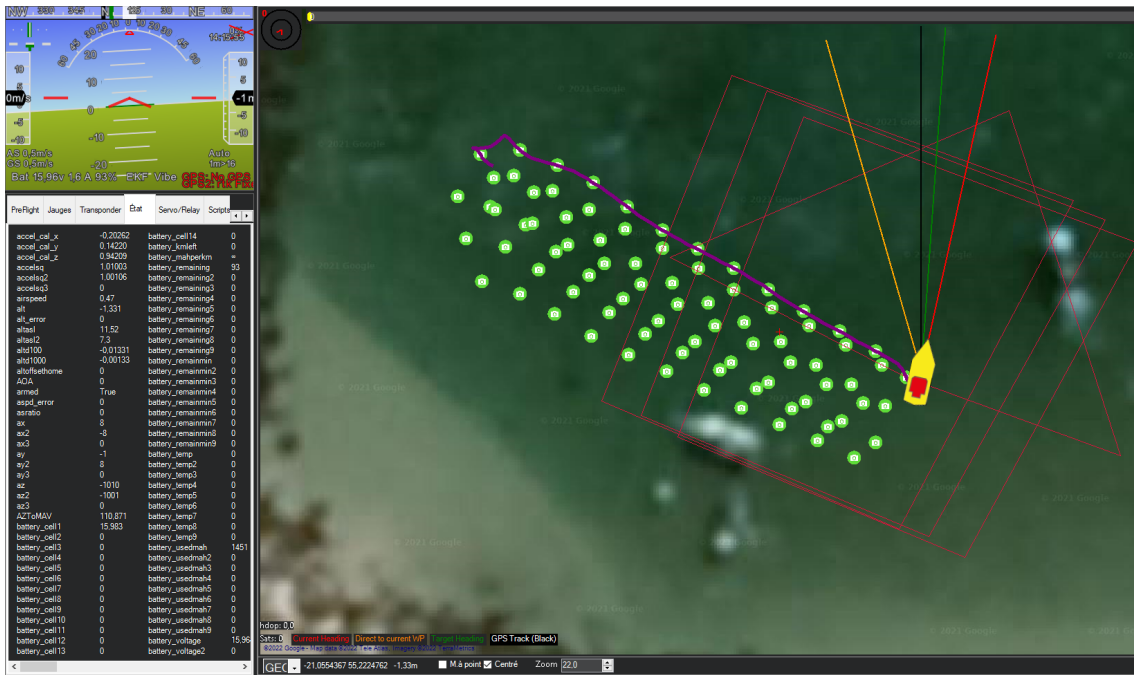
NW 300 315 N 15 30 NE 60

10
5
0m/s
-5
-10

10
5
-1 m
-5
-10

14:15:55

AS 0,5m/s
GS 0,5m/s
Auto
1m>26

Bat 15,96v 1,6 A 93% EKF Vibe GPS: No GPS
GPS2: No Fix

PreFlight | Jauges | Transponder | État | Servo/Relay | Scripts

| | | | |
|---|---|---|---|
| accel_cal_x | -0,20262 | battery_cell14 | 0 |
| accel_cal_y | 0,14220 | battery_kmleft | 0 |
| accel_cal_z | 0,94209 | battery_mahperkm | ∞ |
| accelsq | 1,01003 | battery_remaining | 93 |
| accelsq2 | 1,00106 | battery_remaining2 | 0 |
| accelsq3 | 0 | battery_remaining3 | 0 |
| airspeed | 0,47 | battery_remaining4 | 0 |
| alt | -1,331 | battery_remaining5 | 0 |
| alt_error | 0 | battery_remaining6 | 0 |
| altasl | 11,52 | battery_remaining7 | 0 |
| altasl2 | 7,3 | battery_remaining8 | 0 |
| altd100 | -0,01331 | battery_remaining9 | 0 |
| altd1000 | -0,00133 | battery_remainmin | 0 |
| altoffsethome | 0 | battery_remainmin2 | 0 |
| AOA | 0 | battery_remainmin3 | 0 |
| armed | True | battery_remainmin4 | 0 |
| aspd_error | 0 | battery_remainmin5 | 0 |
| asratio | 0 | battery_remainmin6 | 0 |
| ax | 8 | battery_remainmin7 | 0 |
| ax2 | -8 | battery_remainmin8 | 0 |
| ax3 | 0 | battery_remainmin9 | 0 |
| ay | -1 | battery_temp | 0 |
| ay2 | 8 | battery_temp2 | 0 |
| ay3 | 0 | battery_temp3 | 0 |
| az | -1010 | battery_temp4 | 0 |
| az2 | -1001 | battery_temp5 | 0 |
| az3 | 0 | battery_temp6 | 0 |
| AZToMAV | 110,871 | battery_temp7 | 0 |
| battery_cell1 | 15,983 | battery_temp8 | 0 |
| battery_cell2 | 0 | battery_temp9 | 0 |
| battery_cell3 | 0 | battery_usedmah | 1451 |
| battery_cell4 | 0 | battery_usedmah2 | 0 |
| battery_cell5 | 0 | battery_usedmah3 | 0 |
| battery_cell6 | 0 | battery_usedmah4 | 0 |
| battery_cell7 | 0 | battery_usedmah5 | 0 |
| battery_cell8 | 0 | battery_usedmah6 | 0 |
| battery_cell9 | 0 | battery_usedmah7 | 0 |
| battery_cell10 | 0 | battery_usedmah8 | 0 |
| battery_cell11 | 0 | battery_usedmah9 | 0 |
| battery_cell12 | 0 | battery_voltage | 15,96 |
| battery_cell13 | 0 | battery_voltage2 | 0 |

© 2021 Google

hdop: 0,0
Sats: 0 Current Heading Direction to current WP Target Heading GPS Track (Black)
©2022 Google - Map data ©2022 Tele Atlas, Imagery ©2022 TerraMetrics

GEO -21,0554367 55,2224762 -1,33m M.à point Centré Zoom 22,0